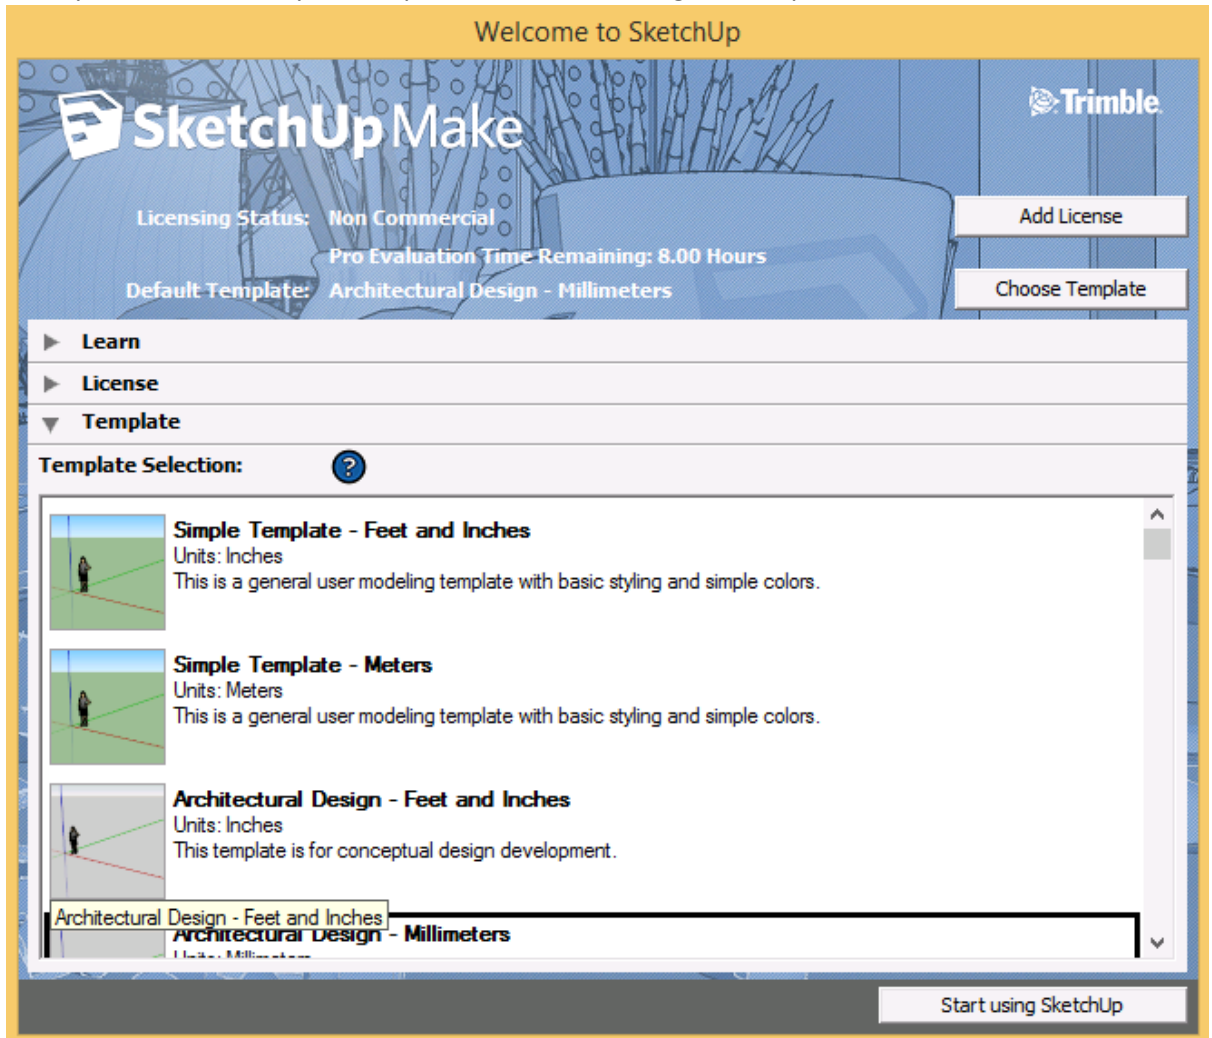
Welcome to SketchUp

SketchUp Make

Trimble

Licensing Status: Non Commercial

Pro Evaluation Time Remaining: 8.00 Hours

Default Template: Architectural Design - Millimeters

Add License

Choose Template

Learn

License

Template

Template Selection:

?

Simple Template - Feet and Inches
Units: Inches
This is a general user modeling template with basic styling and simple colors.

Simple Template - Meters
Units: Meters
This is a general user modeling template with basic styling and simple colors.

Architectural Design - Feet and Inches
Units: Inches
This template is for conceptual design development.

Architectural Design - Feet and Inches

Architectural Design - Millimeters
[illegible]

Start using SketchUp